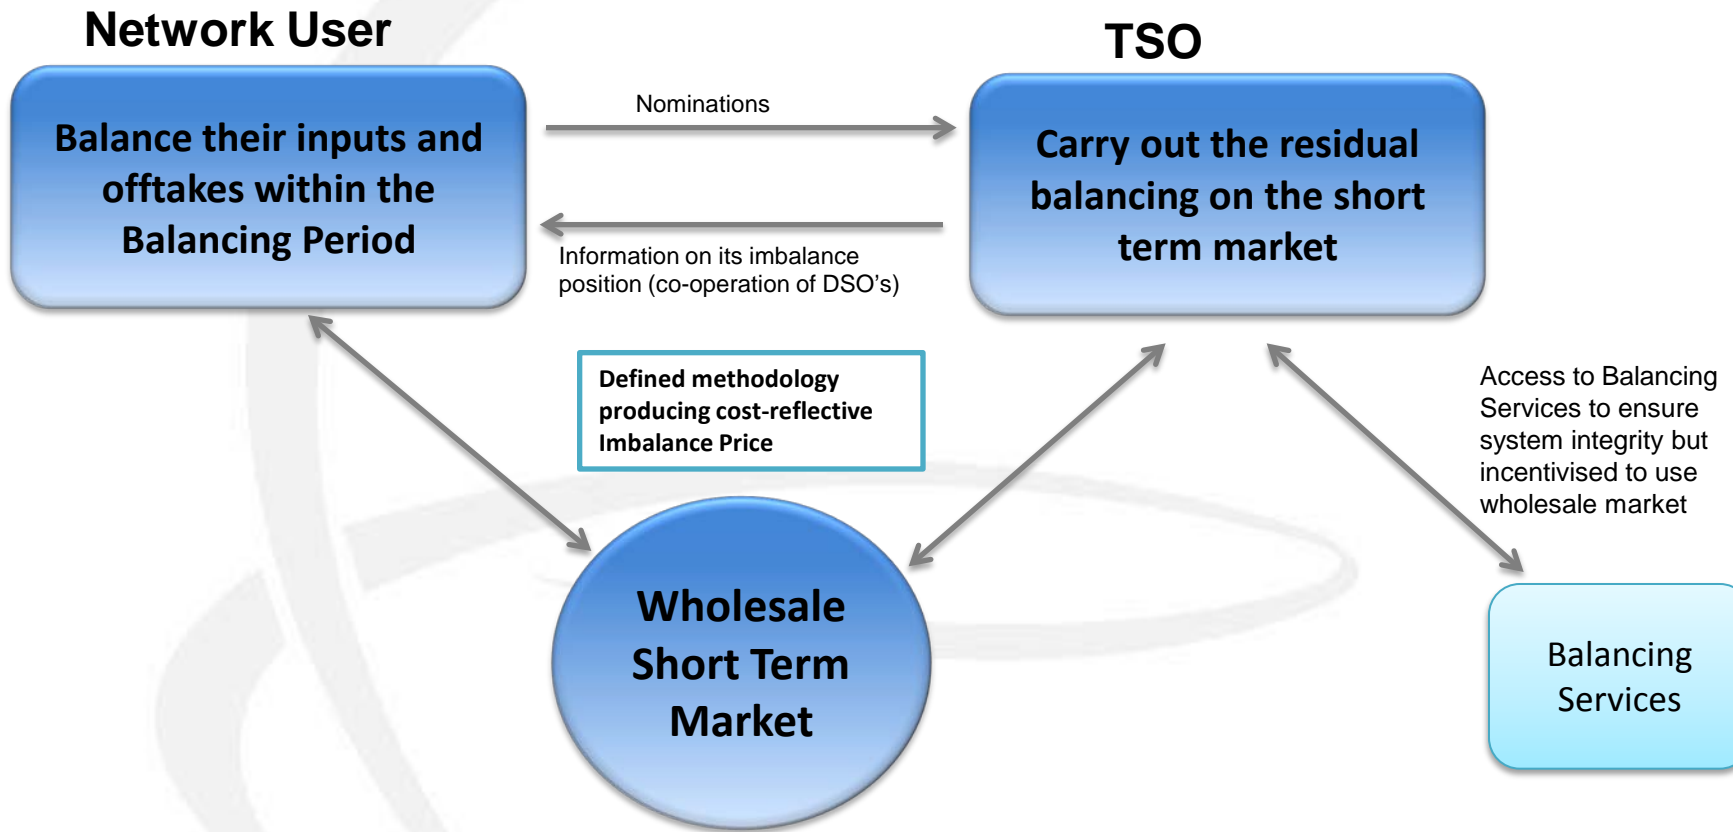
Network User

Balance their inputs and offtakes within the Balancing Period

Nominations

Information on its imbalance position (co-operation of DSO's)

TSO

Carry out the residual balancing on the short term market

Defined methodology producing cost-reflective Imbalance Price

Access to Balancing Services to ensure system integrity but incentivised to use wholesale market

Wholesale Short Term Market

Balancing Services